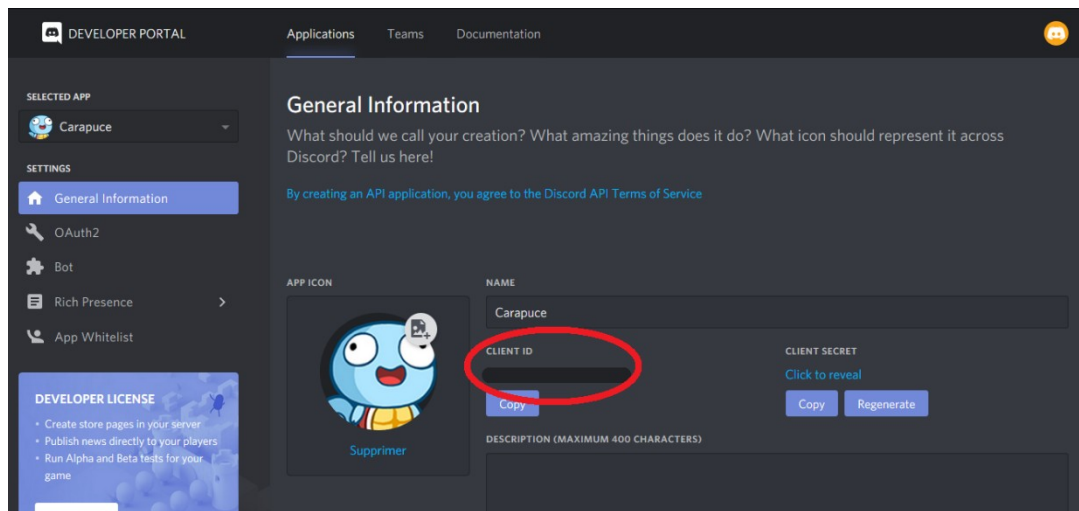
DEVELOPER PORTAL

Applications Teams Documentation

SELECTED APP

Carapuce

SETTINGS

General Information

OAuth2

Bot

Rich Presence

App Whitelist

DEVELOPER LICENSE

- Create store pages in your server
- Publish news directly to your players
- Run Alpha and Beta tests for your game

General Information

What should we call your creation? What amazing things does it do? What icon should represent it across Discord? Tell us here!

By creating an API application, you agree to the Discord API Terms of Service

APP ICON

Supprimer

NAME

Carapuce

CLIENT ID

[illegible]

Copy

CLIENT SECRET

Click to reveal

Copy Regenerate

DESCRIPTION (MAXIMUM 400 CHARACTERS)